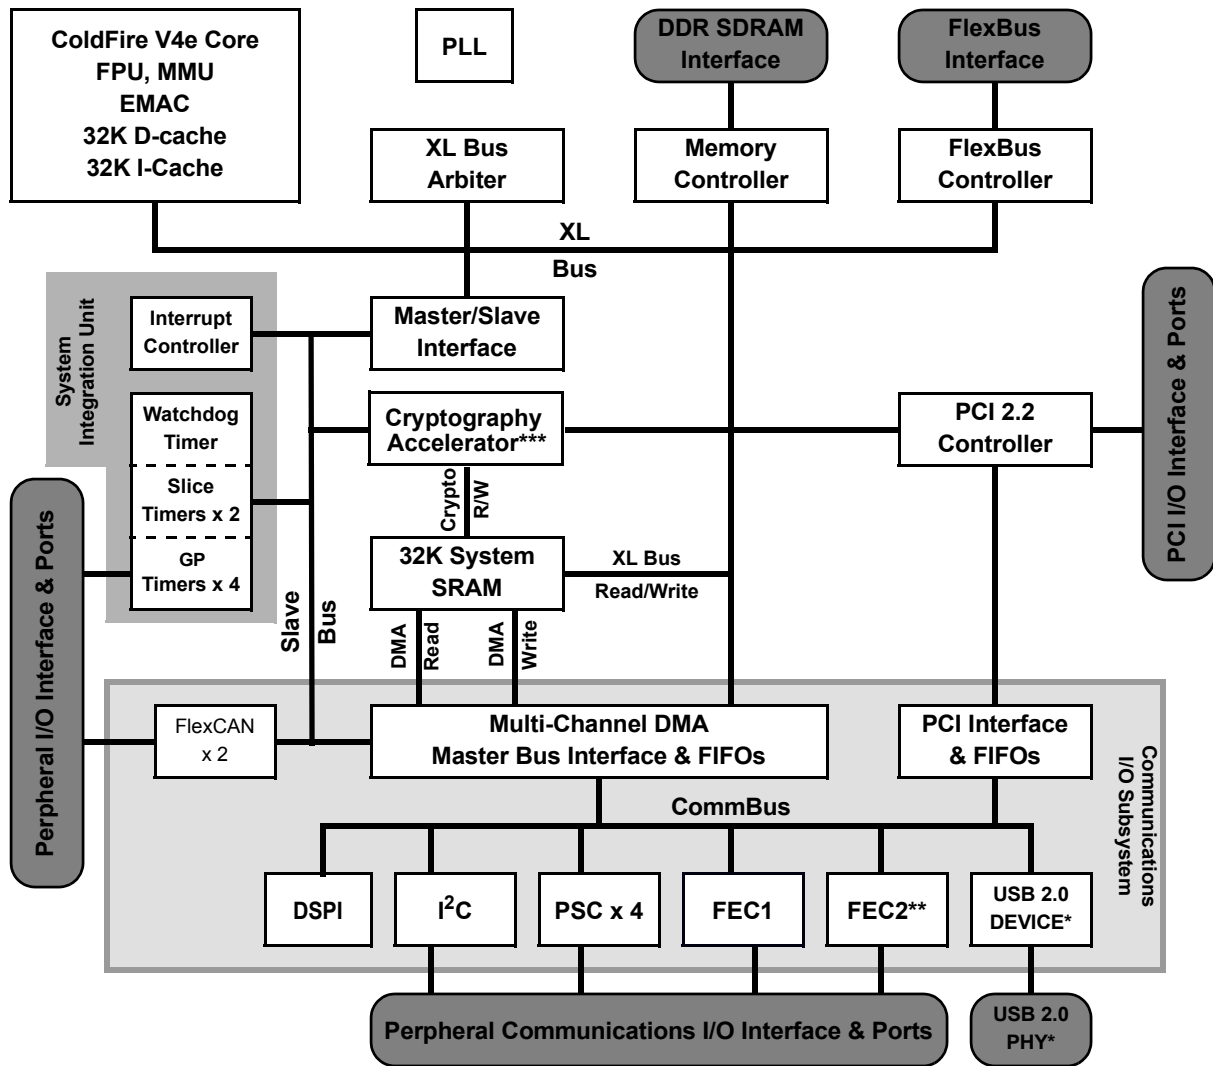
ColdFire V4e Core
FPU, MMU
EMAC
32K D-cache
32K I-Cache

PLL

DDR SDRAM Interface

FlexBus Interface

XL Bus Arbiter

Memory Controller

FlexBus Controller

XL Bus

System Integration Unit

Interrupt Controller

Master/Slave Interface

PCI I/O Interface & Ports

Watchdog Timer

Slice Timers x 2

GP Timers x 4

Cryptography Accelerator***

PCI 2.2 Controller

Crypto R/W

Perpheral I/O Interface & Ports

32K System SRAM

XL Bus Read/Write

Slave Bus

DMA Read

DMA Write

FlexCAN x 2

Multi-Channel DMA Master Bus Interface & FIFOs

PCI Interface & FIFOs

Communications I/O Subsystem

CommBus

DSPI

$I^2C$

PSC x 4

FEC1

FEC2**

USB 2.0 DEVICE*

Perpheral Communications I/O Interface & Ports

USB 2.0 PHY*